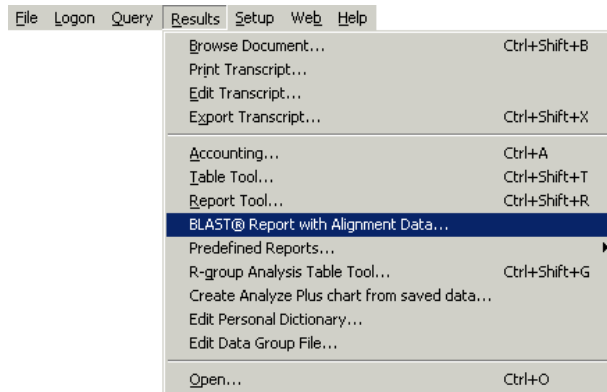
File Logon Query Results Setup Web Help

Browse Document... Ctrl+Shift+B
Print Transcript...
Edit Transcript...
Export Transcript... Ctrl+Shift+X

Accounting... Ctrl+A
Table Tool... Ctrl+Shift+T
Report Tool... Ctrl+Shift+R
BLAST® Report with Alignment Data...
Predefined Reports...
R-group Analysis Table Tool... Ctrl+Shift+G
Create Analyze Plus chart from saved data...
Edit Personal Dictionary...
Edit Data Group File...

Open... Ctrl+O